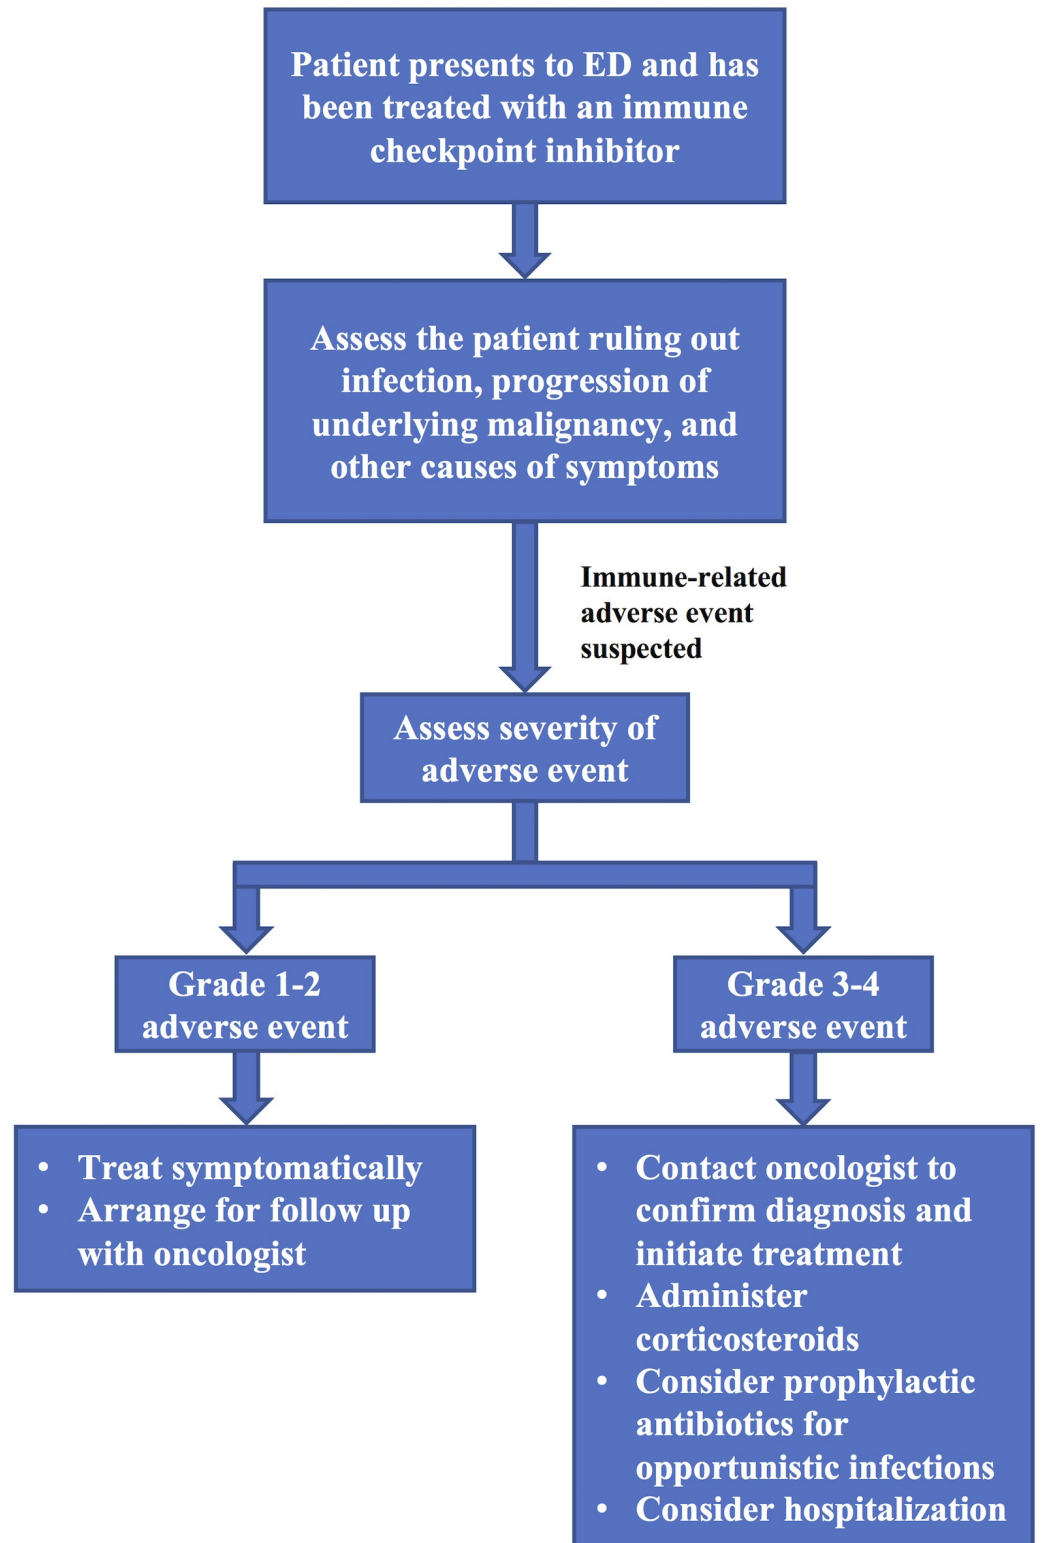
Patient presents to ED and has been treated with an immune checkpoint inhibitor

Assess the patient ruling out infection, progression of underlying malignancy, and other causes of symptoms

Immune-related adverse event suspected

Assess severity of adverse event

Grade 1-2 adverse event

Grade 3-4 adverse event

• Treat symptomatically
• Arrange for follow up with oncologist

• Contact oncologist to confirm diagnosis and initiate treatment
• Administer corticosteroids
• Consider prophylactic antibiotics for opportunistic infections
• Consider hospitalization